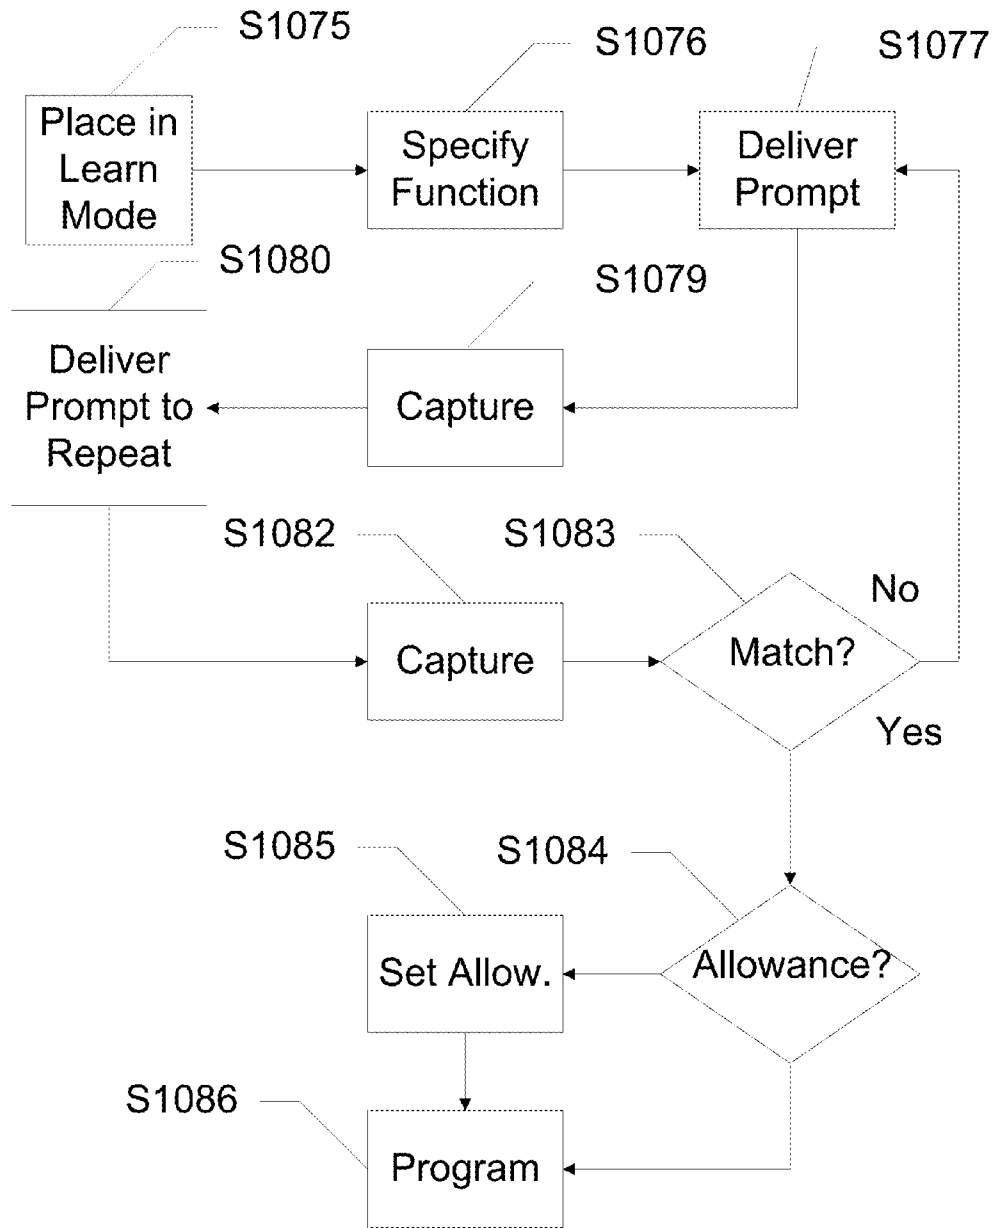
S1075

Place in Learn Mode

S1076

Specify Function

S1077

Deliver Prompt

S1080

S1079

Deliver Prompt to Repeat

Capture

S1082

S1083

No

Capture

Match?

Yes

S1085

S1084

Set Allow.

Allowance?

S1086

Program